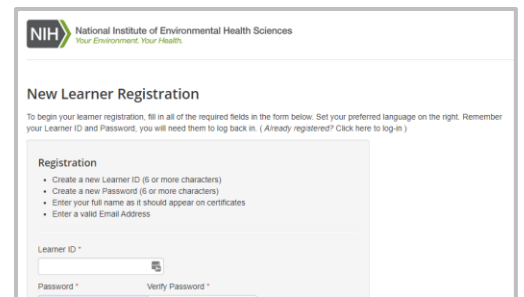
NIH National Institute of Environmental Health Sciences
Your Environment. Your Health.

New Learner Registration

To begin your learner registration, fill in all of the required fields in the form below. Set your preferred language on the right. Remember your Learner ID and Password, you will need them to log back in. ( Already registered? Click here to log-in )

Registration

- Create a new Learner ID (6 or more characters)
- Create a new Password (6 or more characters)
- Enter your full name as it should appear on certificates
- Enter a valid Email Address

Learner ID *

Password *
Verify Password *